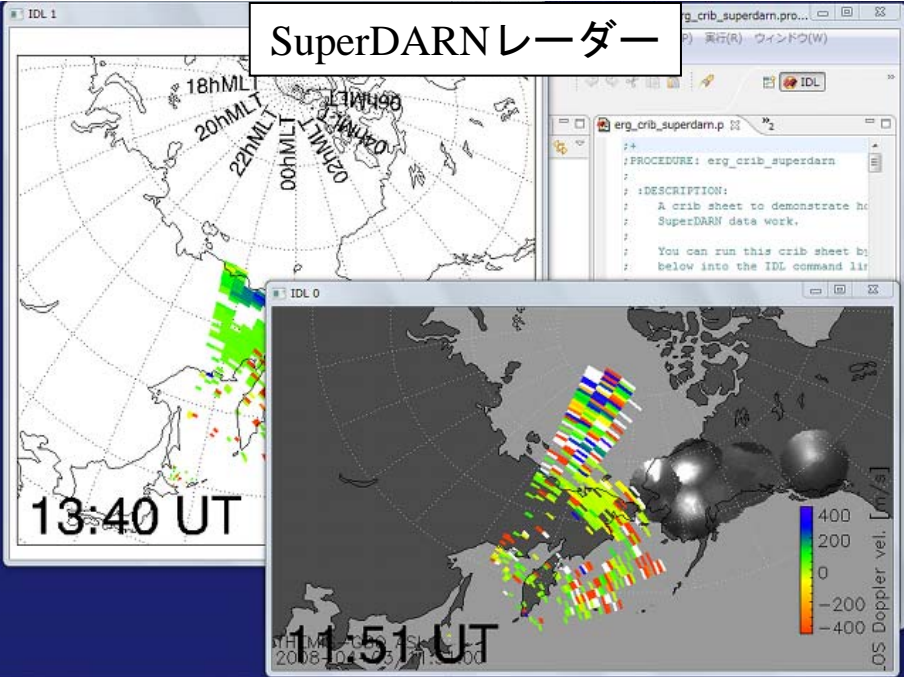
IDL 1

SuperDARNレーダー

erg_crib_superdarn.pro...

P) 実行(R) ウィンドウ(W)

IDL

erg_crib_superdarn.p

»2

;+
;PROCEDURE: erg_crib_superdarn
;
; :DESCRIPTION:
; A crib sheet to demonstrate ho
; SuperDARN data work.
;
; You can run this crib sheet by
; below into the IDL command lin

18hMLT

20hMLT

22hMLT

00hMLT

02hMLT

04hMLT

06hMLT

13:40 UT

IDL 0

400

200

0

−200

−400

LOS Doppler vel. [m/s]

11:51 UT

THEMIS-GBO ASI

2008-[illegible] 11:5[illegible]:00